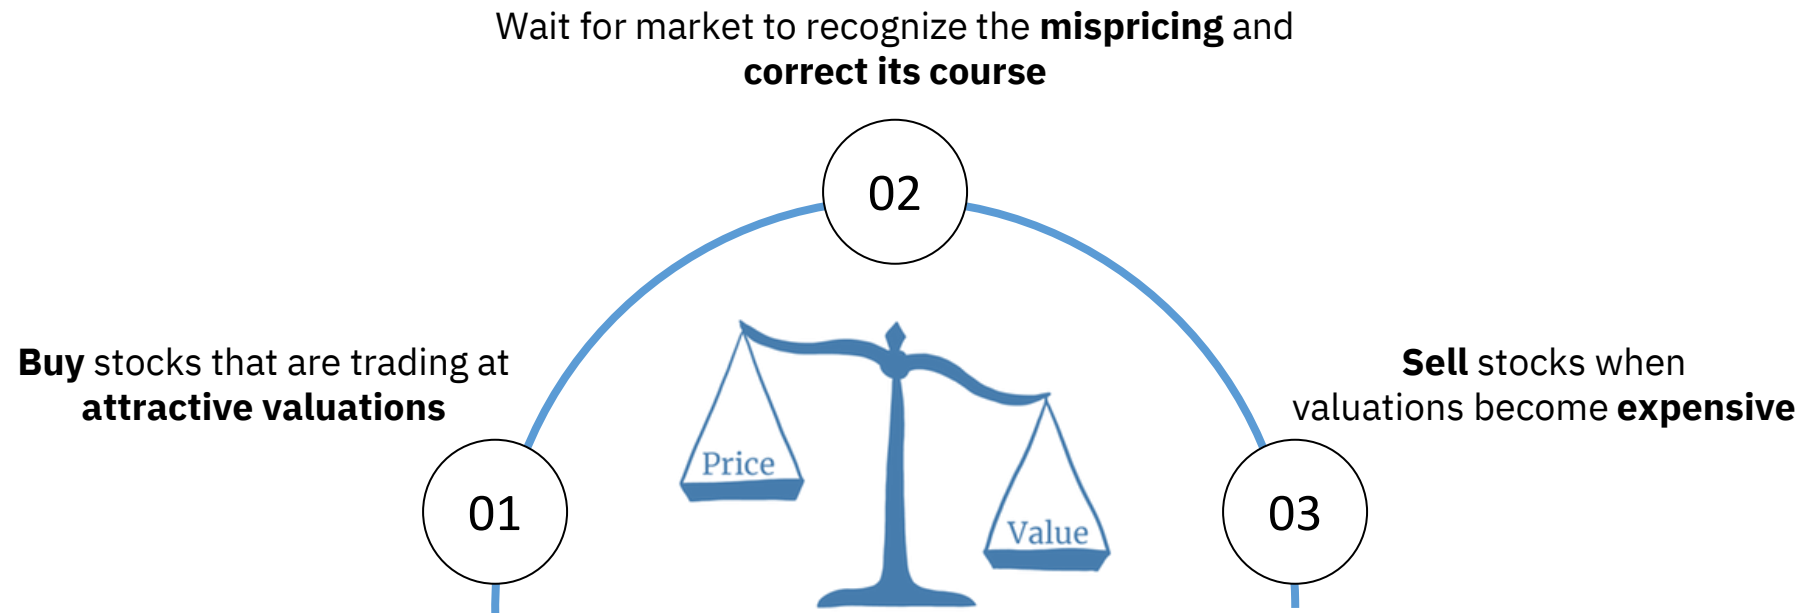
Wait for market to recognize the **mispricing** and **correct its course**

02

**Buy** stocks that are trading at **attractive valuations**

01

Price

Value

**Sell** stocks when valuations become **expensive**

03